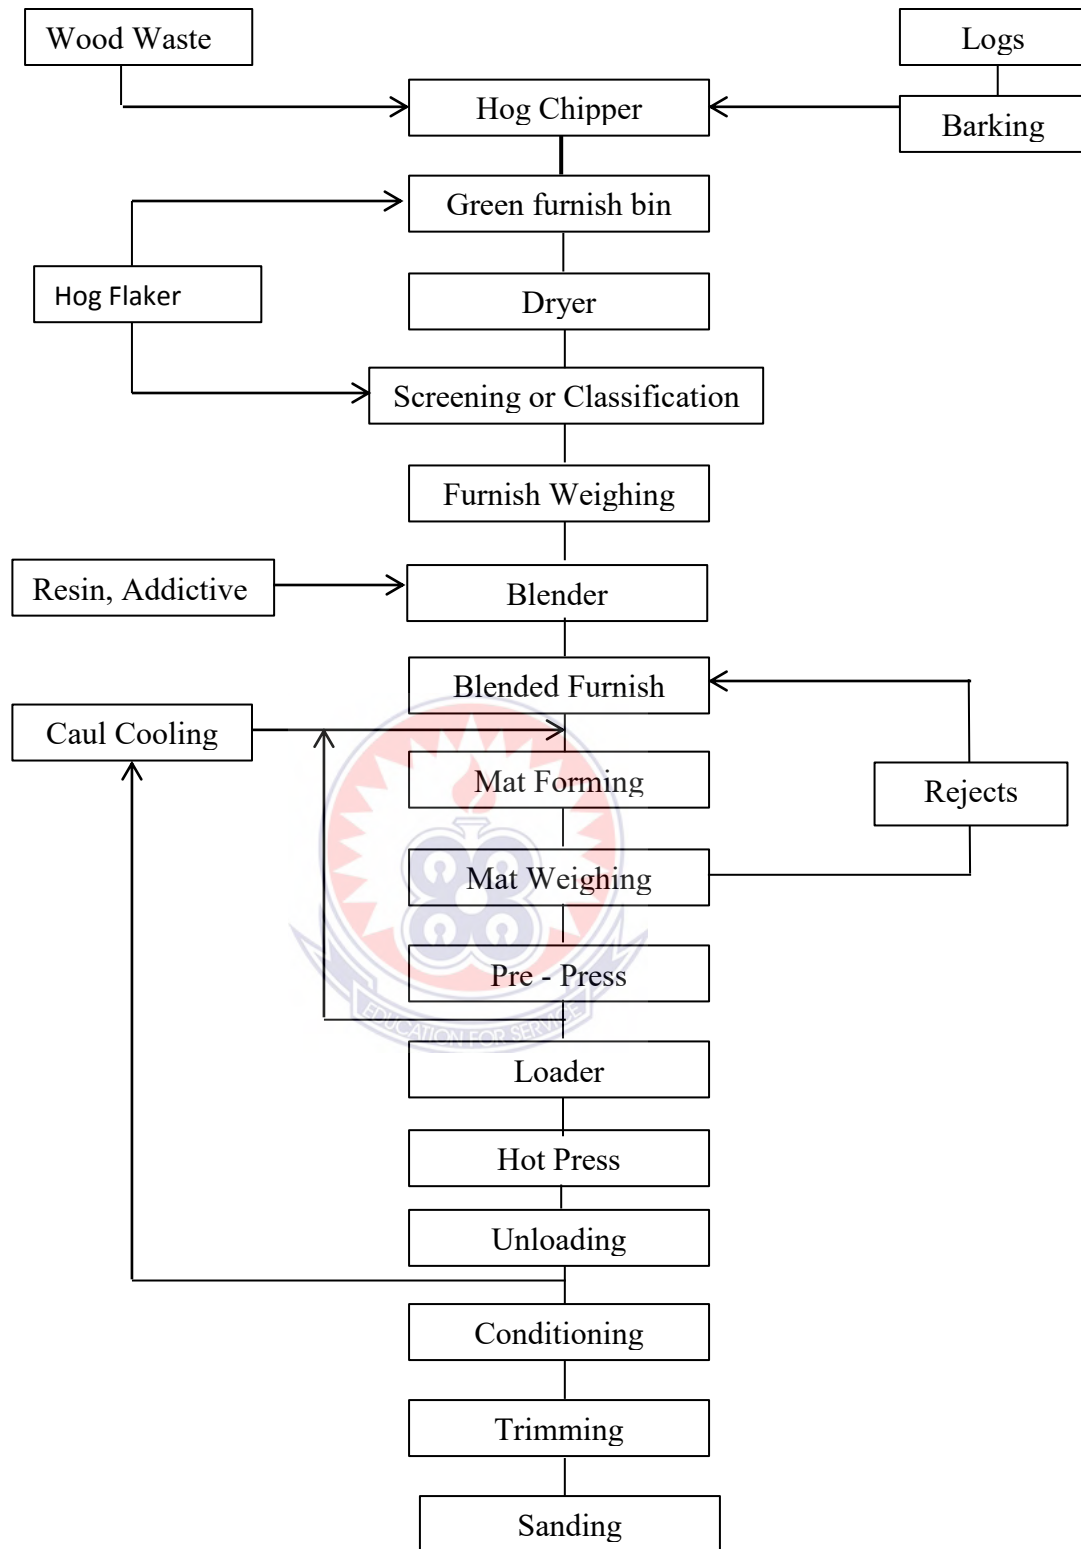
Wood Waste

Logs

Hog Chipper

Barking

Green furnish bin

Hog Flaker

Dryer

Screening or Classification

Furnish Weighing

Resin, Addictive

Blender

Blended Furnish

Caul Cooling

Mat Forming

Rejects

Mat Weighing

Pre - Press

EDUCATION FOR SERVICE

Loader

Hot Press

Unloading

Conditioning

Trimming

Sanding